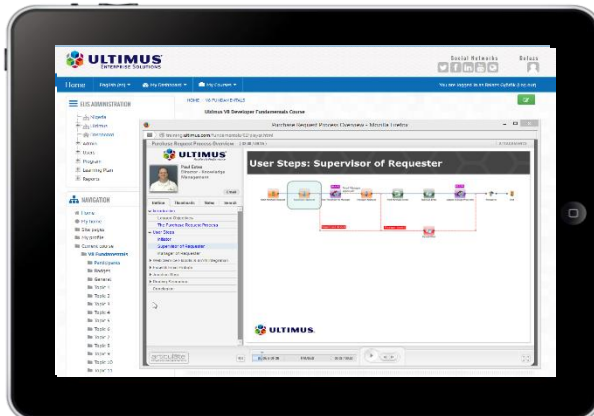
ULTIMUS
ENTERPRISE SOLUTIONS

Social Networks
Refute

Home
My Dashboard
My Courses

You are logged in as Robert Cubitt (Log out)

LMS ADMINISTRATION
Reports
Admin
Users
Program
Learning Path
Reports

NAVIGATOR
Home
My home
Site pages
My profile
Current course
V8 Fundamentals
Participants
Badges
General
Topic 1
Topic 2
Topic 3
Topic 4
Topic 5
Topic 6
Topic 7
Topic 8
Topic 9
Topic 10

HOME / V8 Fundamentals
Ultimus V8 Developer Fundamentals Course

Purchase Request Process Overview - Mozilla Firefox
learning.ultimus.com

Purchase Request Process Overview

ULTIMUS
Paul Gene
Director - Knowledge Management

Outline
Thumbnails
Notes
Search

Introduction
Lesson Objectives
The Purchase Request Process
User Steps
Initiator
Supervisor of Requester
Manager of Requester
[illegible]
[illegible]
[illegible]
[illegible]
Conclusion

User Steps: Supervisor of Requester

ULTIMUS

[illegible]